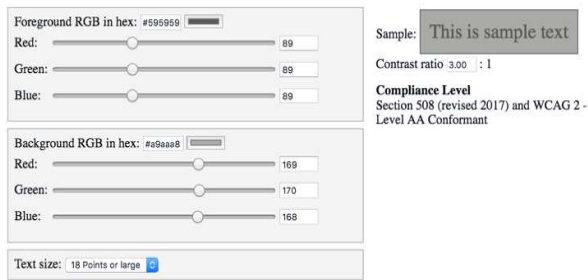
Foreground RGB in hex: #595959

Red: 89

Green: 89

Blue: 89

Background RGB in hex: #a9aaa8

Red: 169

Green: 170

Blue: 168

Text size: 18 Points or large

Sample: This is sample text

Contrast ratio 3.00 : 1

Compliance Level

Section 508 (revised 2017) and WCAG 2 - Level AA Conformant